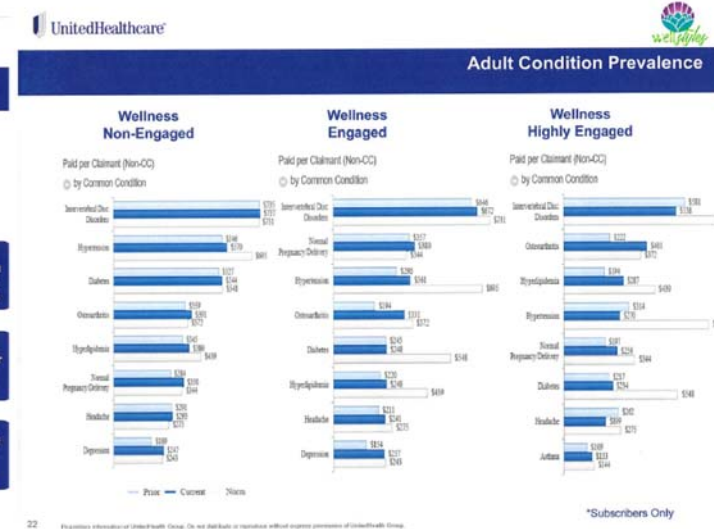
UnitedHealthcare

wellstyles

Adult Condition Prevalence

Wellness Non-Engaged

Paid per Claimant (Non-CC)

by Common Condition

Intervertebral Disc Disorders

Hypertension

Diabetes

Osteoarthritis

Hyperlipidemia

Normal Pregnancy Delivery

Headache

Depression

Wellness Engaged

Paid per Claimant (Non-CC)

by Common Condition

Intervertebral Disc Disorders

Normal Pregnancy Delivery

Hypertension

Osteoarthritis

Diabetes

Hyperlipidemia

Headache

Depression

Wellness Highly Engaged

Paid per Claimant (Non-CC)

by Common Condition

Intervertebral Disc Disorders

Osteoarthritis

Hyperlipidemia

Hypertension

Normal Pregnancy Delivery

Diabetes

Headache

Asthma

Prior Current Norm

22

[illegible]

*Subscribers Only